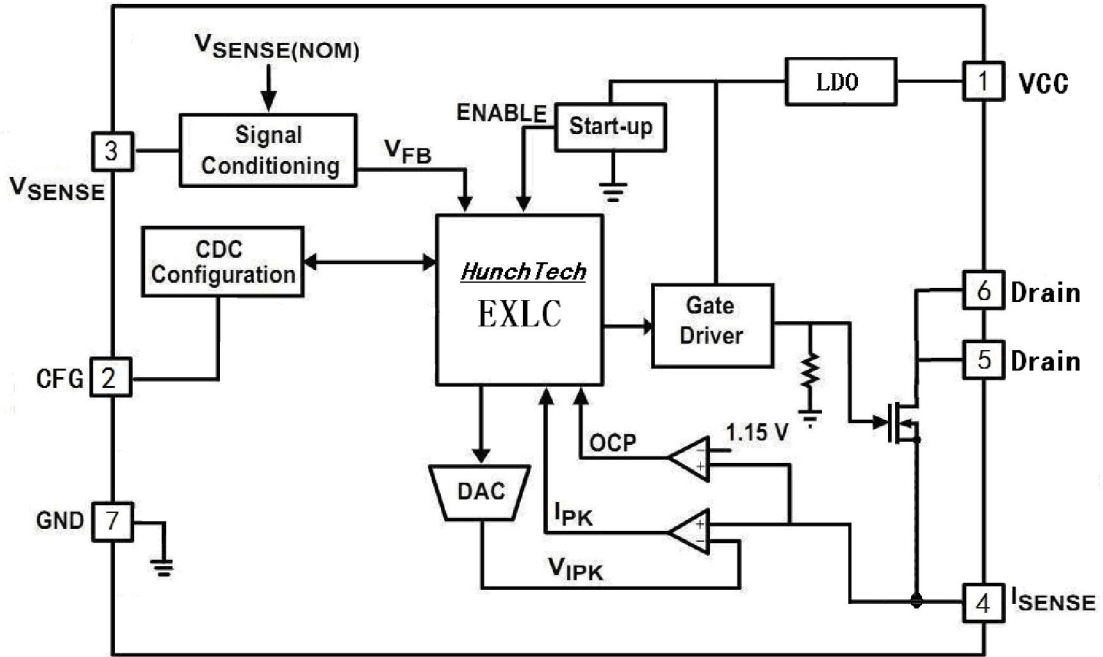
$V_{SENSE(NOM)}$

LDO

1 VCC

ENABLE

Start-up

3

Signal Conditioning

$V_{FB}$

$V_{SENSE}$

CDC Configuration

HunchTech

EXLC

6 Drain

Gate Driver

5 Drain

CFG 2

1.15 V

OCP

DAC

GND 7

$I_{PK}$

$V_{IPK}$

4 $I_{SENSE}$